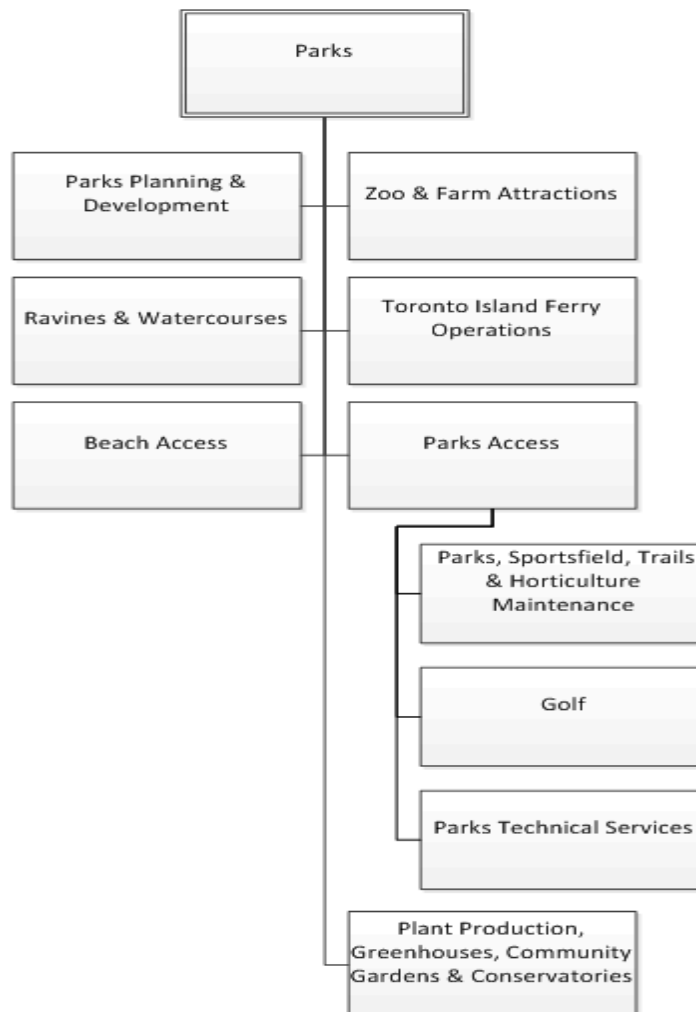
Parks

Parks Planning & Development

Zoo & Farm Attractions

Ravines & Watercourses

Toronto Island Ferry Operations

Beach Access

Parks Access

Parks, Sportsfield, Trails & Horticulture Maintenance

Golf

Parks Technical Services

Plant Production, Greenhouses, Community Gardens & Conservatories